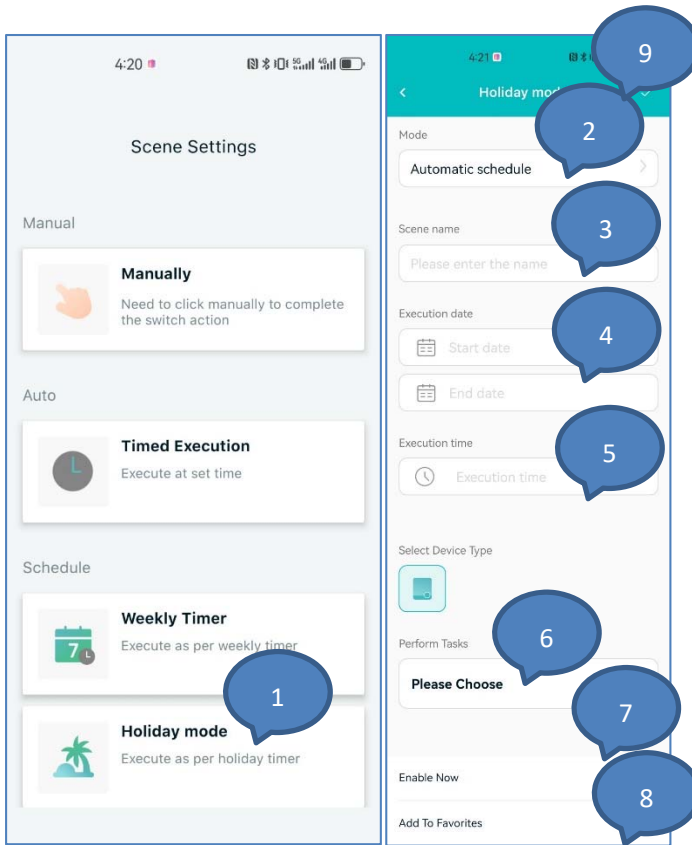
4:20

Scene Settings

Manual

Manually
Need to click manually to complete the switch action

Auto

Timed Execution
Execute at set time

Schedule

Weekly Timer
Execute as per weekly timer

Holiday mode
Execute as per holiday timer

1

4:21

Holiday mo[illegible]

9

Mode

2

Automatic schedule

Scene name

3

Please enter the name

Execution date

4

Start date

End date

Execution time

5

Execution time

Select Device Type

Perform Tasks

6

Please Choose

7

Enable Now

8

Add To Favorites